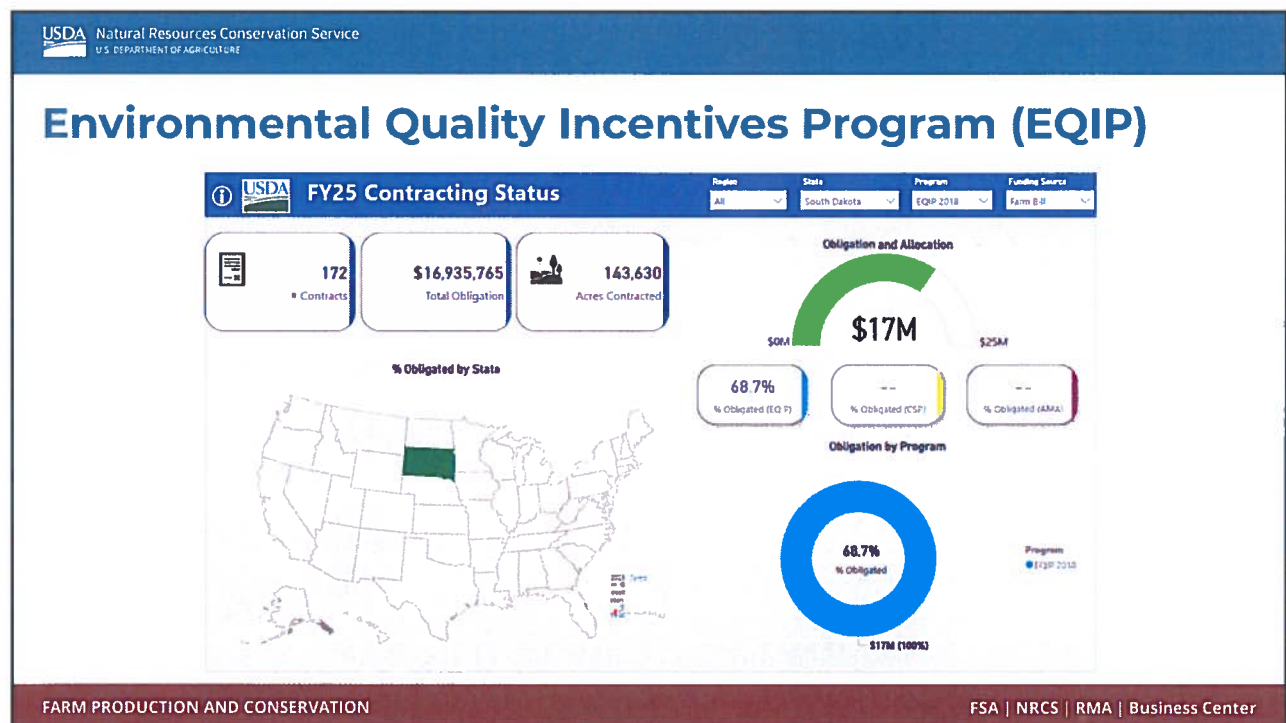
USDA Natural Resources Conservation Service
U.S. DEPARTMENT OF AGRICULTURE

Environmental Quality Incentives Program (EQIP)

USDA FY25 Contracting Status

Region
All

State
South Dakota

Program
EQIP 2018

Funding Source
Farm B-II

172
# Contracts

$16,935,765
Total Obligation

143,630
Acres Contracted

Obligation and Allocation

$0M

$17M

$25M

% Obligated by State

68.7%
% Obligated (EQIP)

--
% Obligated (CSP)

--
% Obligated (AMA)

Obligation by Program

68.7%
% Obligated

Program
EQIP 2018

$17M (100%)

FARM PRODUCTION AND CONSERVATION

FSA | NRCS | RMA | Business Center